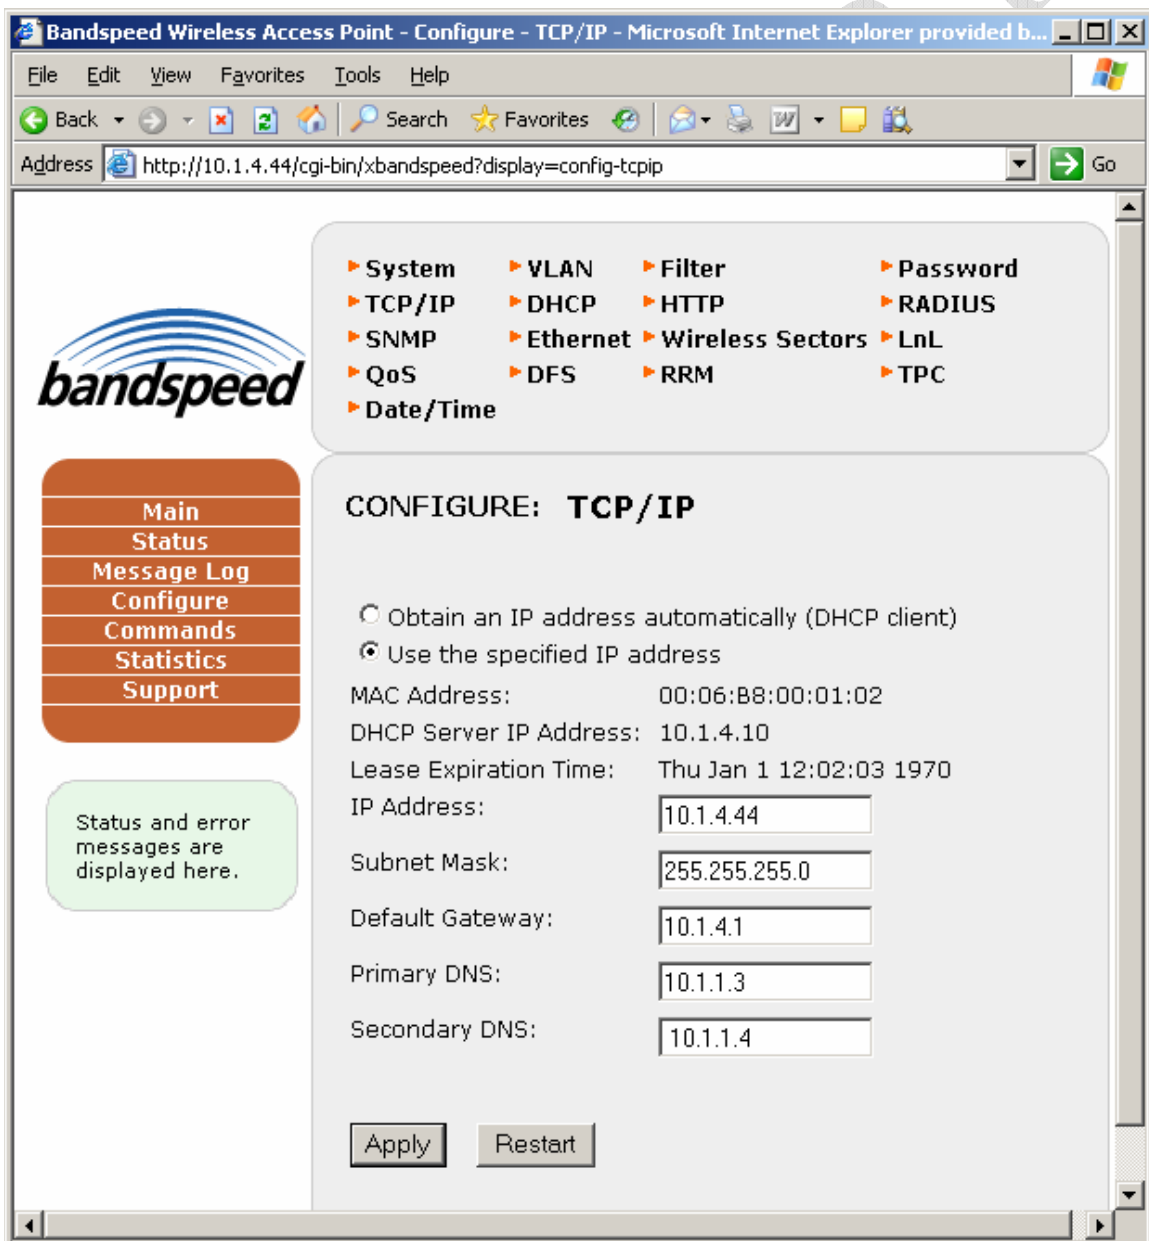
Bandspeed Wireless Access Point - Configure - TCP/IP - Microsoft Internet Explorer provided b...

File Edit View Favorites Tools Help

Back Search Favorites

Address http://10.1.4.44/cgi-bin/xbandspeed?display=config-tcpip Go

System VLAN Filter Password
TCP/IP DHCP HTTP RADIUS
SNMP Ethernet Wireless Sectors LnL
QoS DFS RRM TPC
Date/Time

bandspeed

Main
Status
Message Log
Configure
Commands
Statistics
Support

Status and error messages are displayed here.

CONFIGURE: TCP/IP

Obtain an IP address automatically (DHCP client)
Use the specified IP address

| | |
|---|---|
| MAC Address: | 00:06:B8:00:01:02 |
| DHCP Server IP Address: | 10.1.4.10 |
| Lease Expiration Time: | Thu Jan 1 12:02:03 1970 |
| IP Address: | 10.1.4.44 |
| Subnet Mask: | 255.255.255.0 |
| Default Gateway: | 10.1.4.1 |
| Primary DNS: | 10.1.1.3 |
| Secondary DNS: | 10.1.1.4 |

Apply Restart